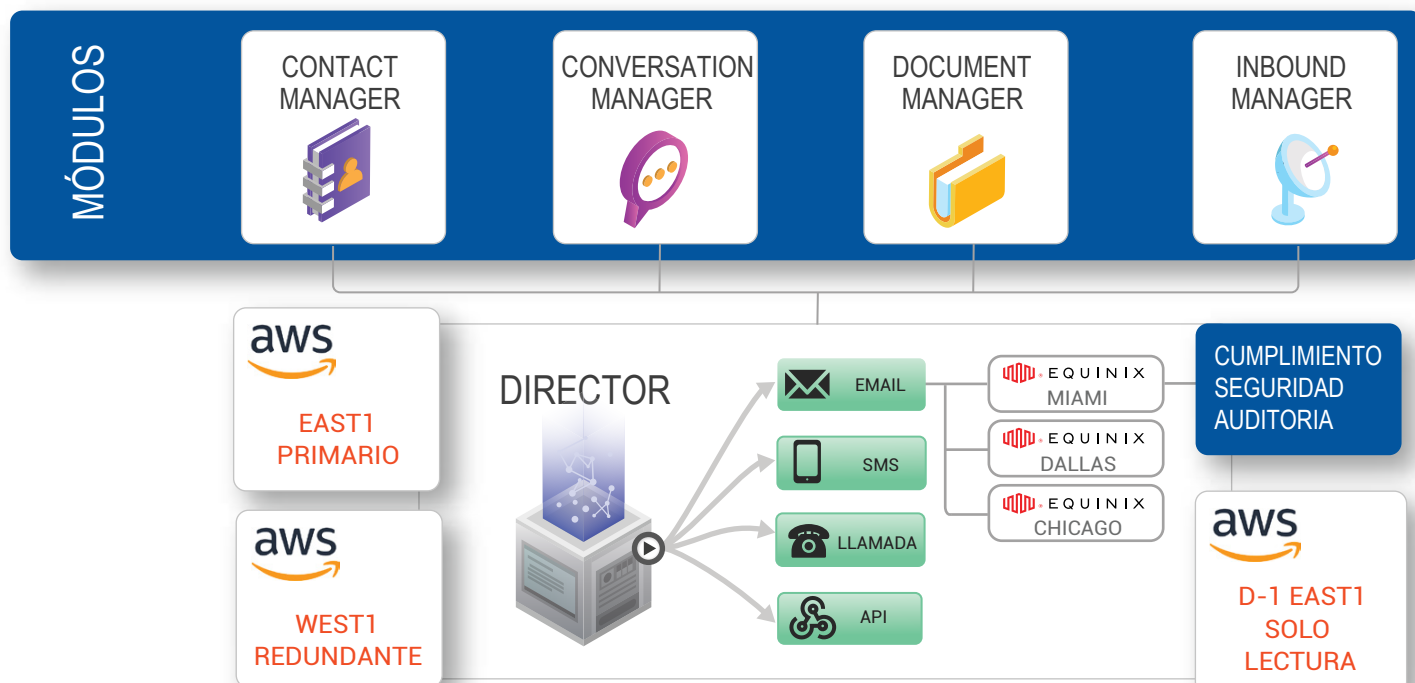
MÓDULOS

CONTACT MANAGER

CONVERSATION MANAGER

DOCUMENT MANAGER

INBOUND MANAGER

aws

EAST1
PRIMARIO

aws

WEST1
REDUNDANTE

DIRECTOR

EMAIL

SMS

LLAMADA

API

EQUINIX
MIAMI

EQUINIX
DALLAS

EQUINIX
CHICAGO

CUMPLIMIENTO
SEGURIDAD
AUDITORIA

aws

D-1 EAST1
SOLO
LECTURA